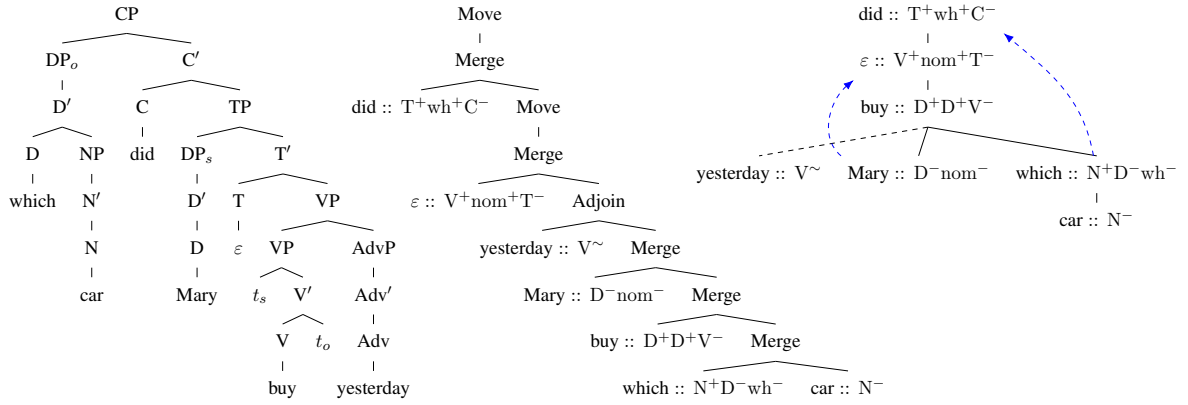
CP

DP$_o$

C′

D′

C

TP

D

NP

did

DP$_s$

T′

which

N′

D′

T

VP

N

D

$\varepsilon$

VP

AdvP

car

Mary

$t_s$

V′

Adv′

V

$t_o$

Adv

buy

yesterday

Move

Merge

did :: T$^+$wh$^+$C$^-$

Move

Merge

$\varepsilon$ :: V$^+$nom$^+$T$^-$

Adjoin

yesterday :: V$^\sim$

Merge

Mary :: D$^-$nom$^-$

Merge

buy :: D$^+$D$^+$V$^-$

Merge

which :: N$^+$D$^-$wh$^-$

car :: N$^-$

did :: T$^+$wh$^+$C$^-$

$\varepsilon$ :: V$^+$nom$^+$T$^-$

buy :: D$^+$D$^+$V$^-$

yesterday :: V$^\sim$

Mary :: D$^-$nom$^-$

which :: N$^+$D$^-$wh$^-$

car :: N$^-$